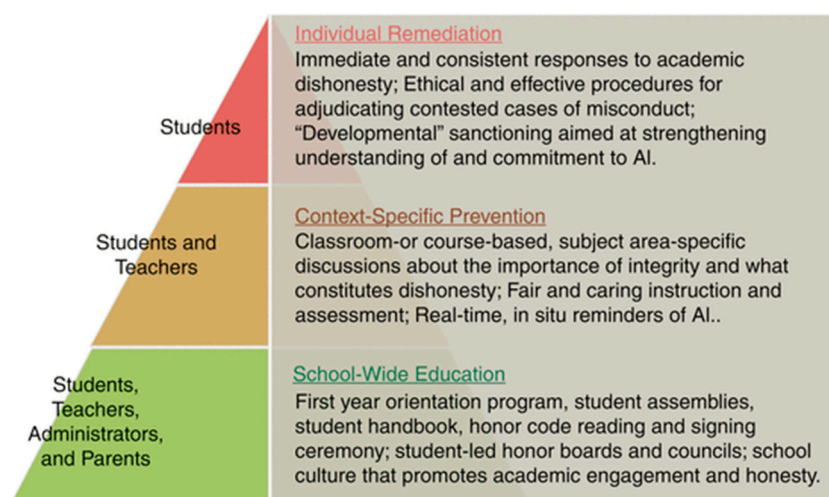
Students

Individual Remediation
Immediate and consistent responses to academic dishonesty; Ethical and effective procedures for adjudicating contested cases of misconduct; "Developmental" sanctioning aimed at strengthening understanding of and commitment to AI.

Students and Teachers

Context-Specific Prevention
Classroom-or course-based, subject area-specific discussions about the importance of integrity and what constitutes dishonesty; Fair and caring instruction and assessment; Real-time, in situ reminders of AI..

Students, Teachers, Administrators, and Parents

School-Wide Education
First year orientation program, student assemblies, student handbook, honor code reading and signing ceremony; student-led honor boards and councils; school culture that promotes academic engagement and honesty.